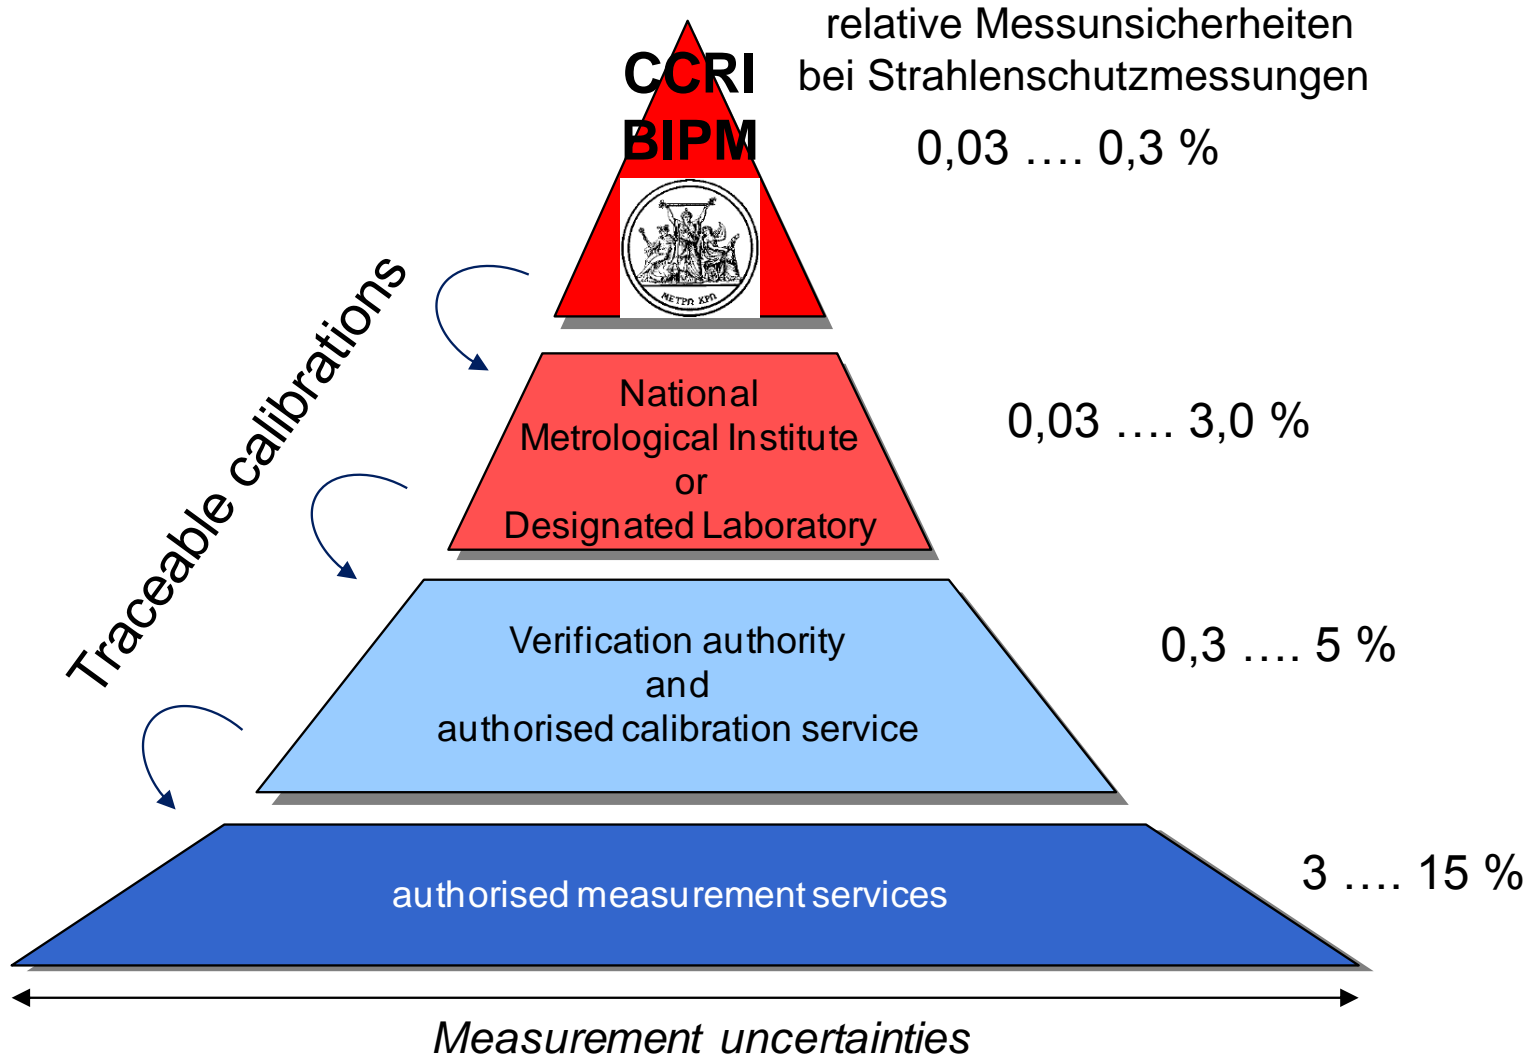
CCRI
BIPM

ΜΕΤΡΩ ΧΡΩ

relative Messunsicherheiten bei Strahlenschutzmessungen

0,03 …. 0,3 %

Traceable calibrations

National
Metrological Institute
or
Designated Laboratory

0,03 …. 3,0 %

Verification authority
and
authorised calibration service

0,3 …. 5 %

authorised measurement services

3 …. 15 %

Measurement uncertainties